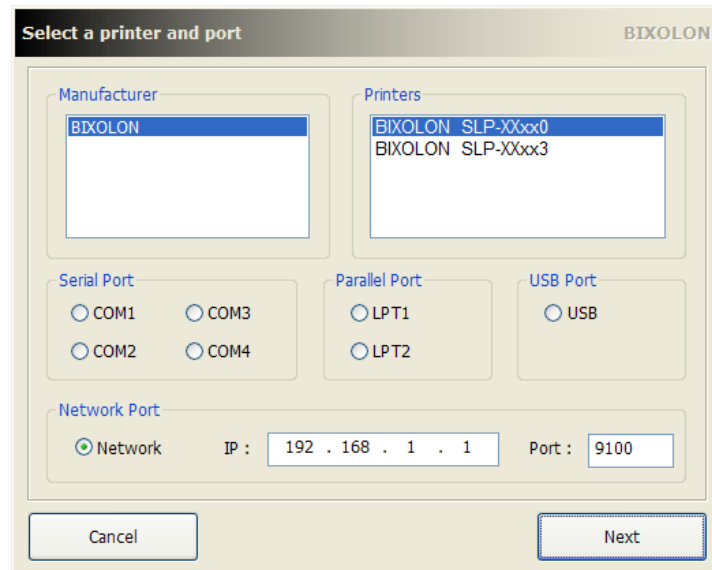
Select a printer and port

BIXOLON

Manufacturer

BIXOLON

Printers

BIXOLON SLP-XXxx0
BIXOLON SLP-XXxx3

Serial Port

COM1
COM3
COM2
COM4

Parallel Port

LPT1
LPT2

USB Port

USB

Network Port

Network

IP : 192 . 168 . 1 . 1

Port : 9100

Cancel

Next